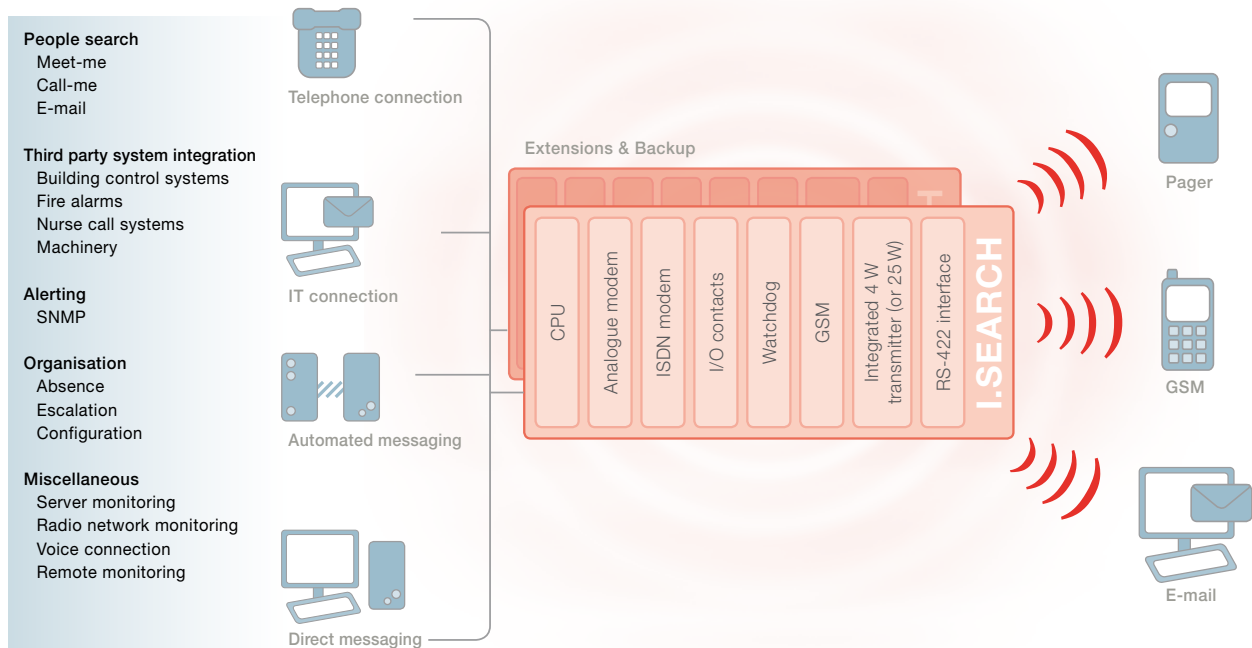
People search
Meet-me
Call-me
E-mail

Third party system integration
Building control systems
Fire alarms
Nurse call systems
Machinery

Alerting
SNMP

Organisation
Absence
Escalation
Configuration

Miscellaneous
Server monitoring
Radio network monitoring
Voice connection
Remote monitoring

Telephone connection

IT connection

Automated messaging

Direct messaging

Extensions & Backup

CPU
Analogue modem
ISDN modem
I/O contacts
Watchdog
GSM
Integrated 4 W transmitter (or 25 W)
RS-422 interface
I.SEARCH

Pager

GSM

E-mail